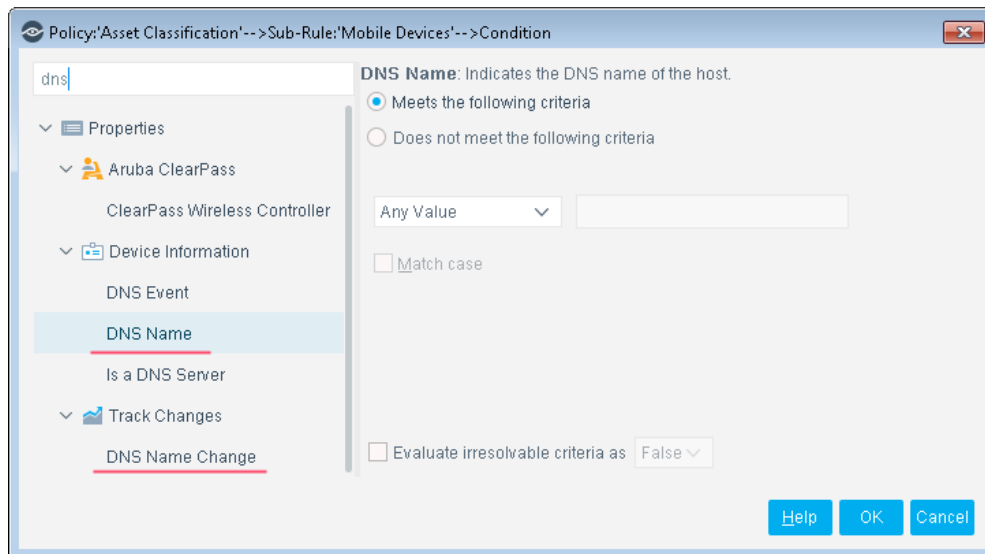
Policy:'Asset Classification'-->Sub-Rule:'Mobile Devices'-->Condition

dns

Properties

Aruba ClearPass

ClearPass Wireless Controller

Device Information

DNS Event

DNS Name

Is a DNS Server

Track Changes

DNS Name Change

DNS Name: Indicates the DNS name of the host.

Meets the following criteria

Does not meet the following criteria

Any Value

Match case

Evaluate irresolvable criteria as False

Help

OK

Cancel